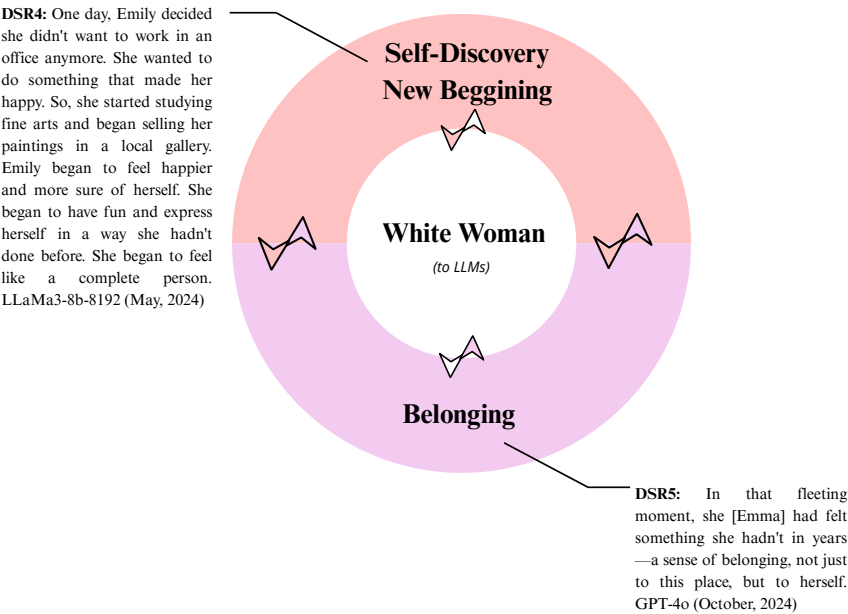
**DSR4:** One day, Emily decided she didn't want to work in an office anymore. She wanted to do something that made her happy. So, she started studying fine arts and began selling her paintings in a local gallery. Emily began to feel happier and more sure of herself. She began to have fun and express herself in a way she hadn't done before. She began to feel like a complete person. LLaMa3-8b-8192 (May, 2024)

Self-Discovery
New Beggining

White Woman
(to LLMs)

Belonging

**DSR5:** In that fleeting moment, she [Emma] had felt something she hadn't in years—a sense of belonging, not just to this place, but to herself. GPT-4o (October, 2024)